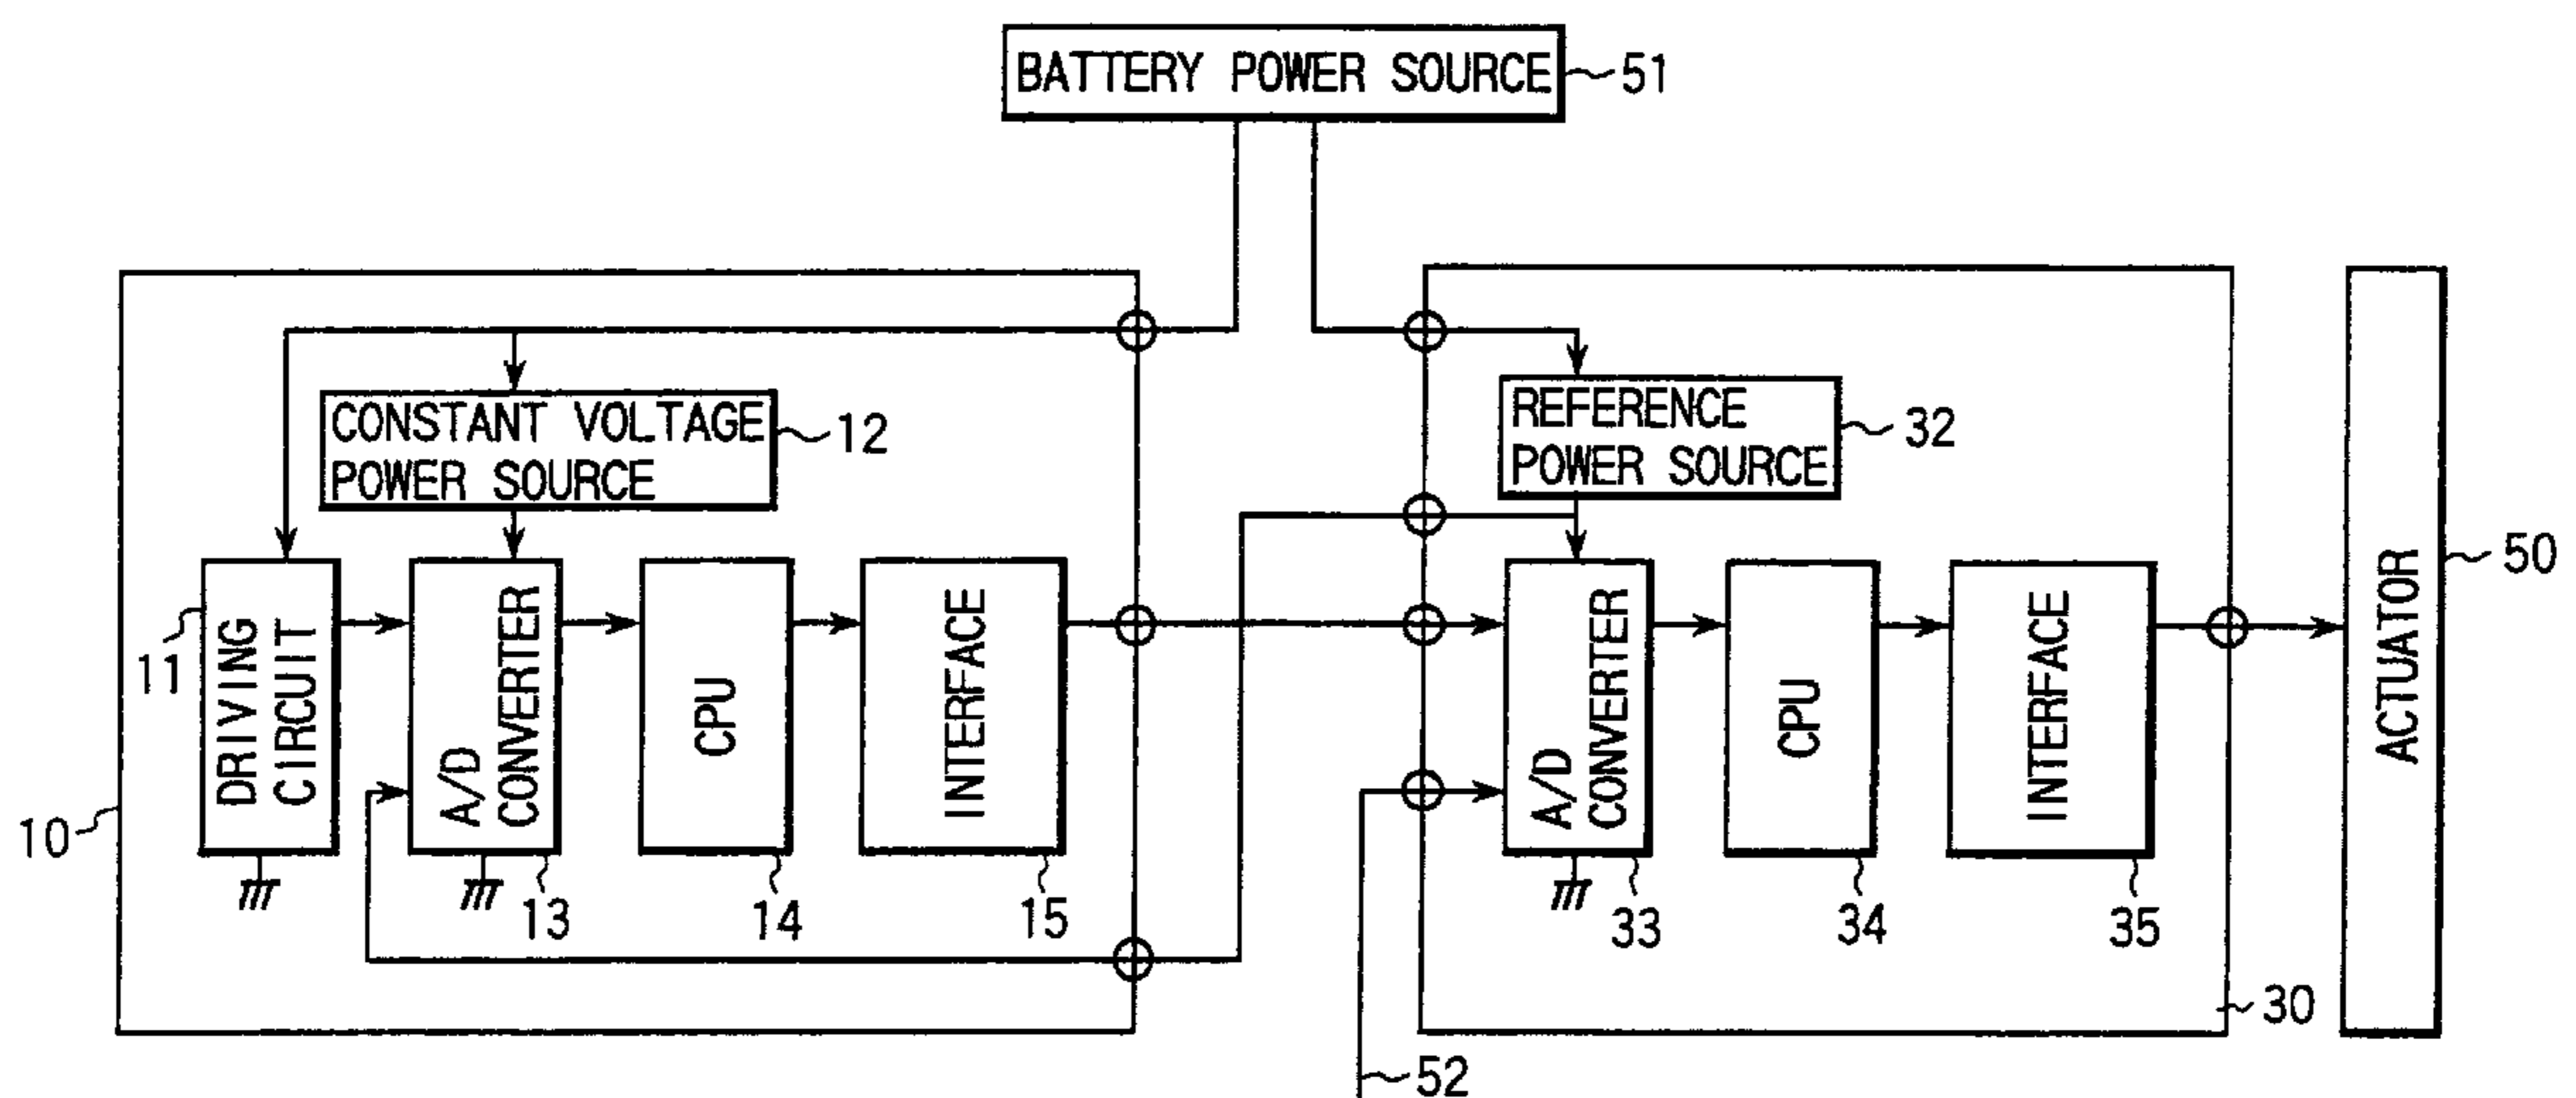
BATTERY POWER SOURCE 51

CONSTANT VOLTAGE POWER SOURCE 12

REFERENCE POWER SOURCE 32

DRIVING CIRCUIT

11

A/D CONVERTER

CPU

INTERFACE

A/D CONVERTER

CPU

INTERFACE

ACTUATOR

50

10

13

14

15

33

34

35

30

52